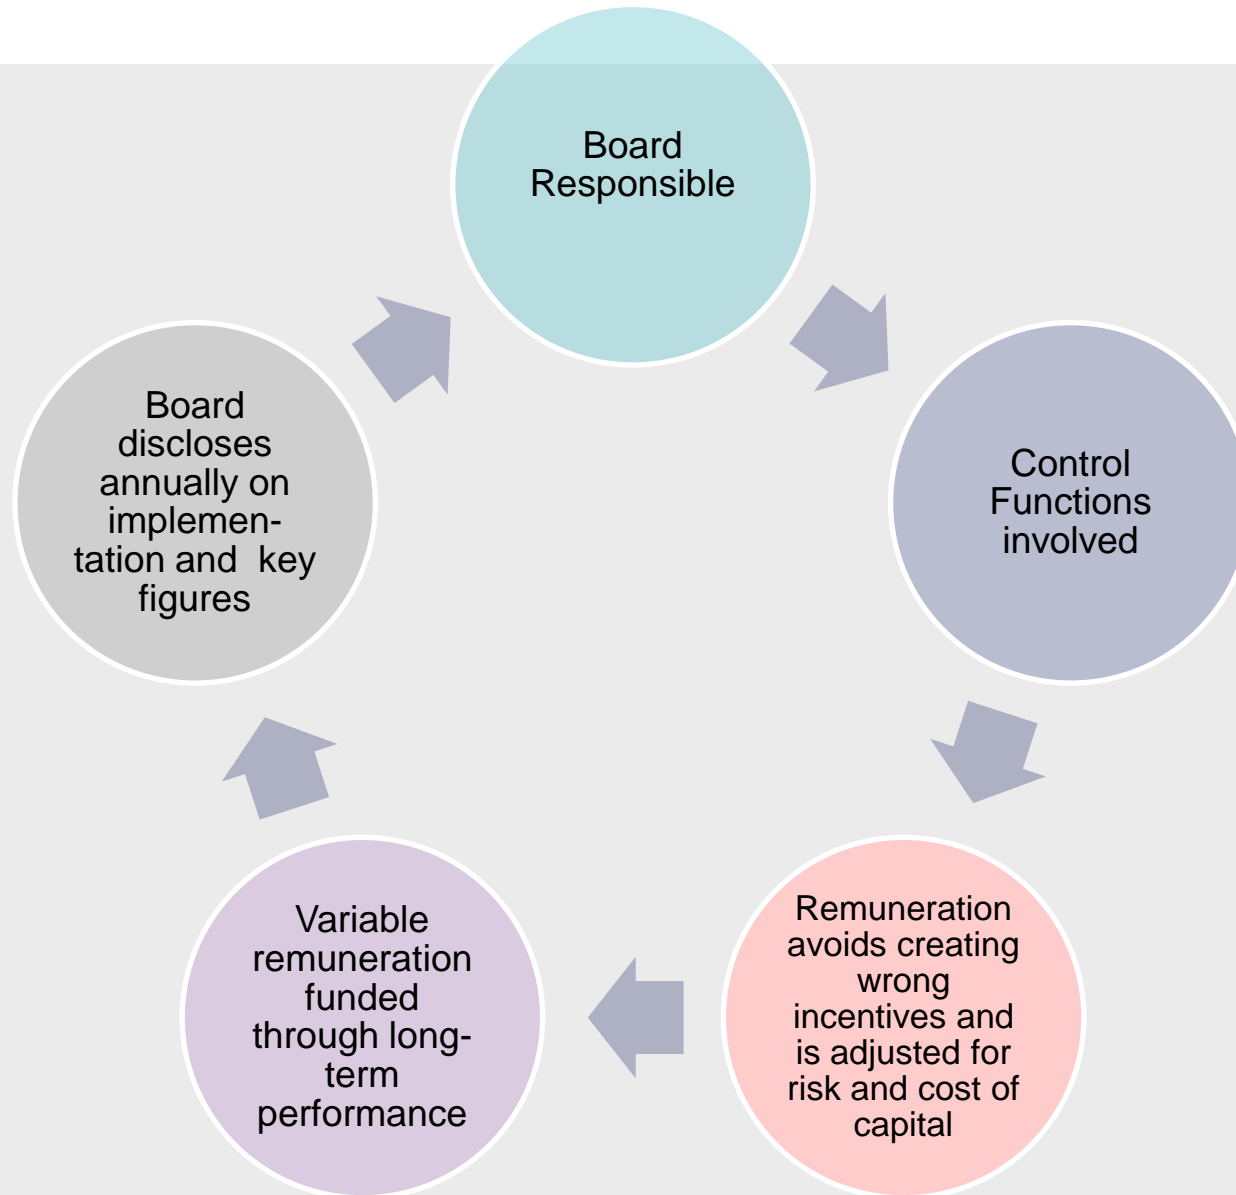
Board Responsible

Control Functions involved

Remuneration avoids creating wrong incentives and is adjusted for risk and cost of capital

Variable remuneration funded through long-term performance

Board discloses annually on implementation and key figures